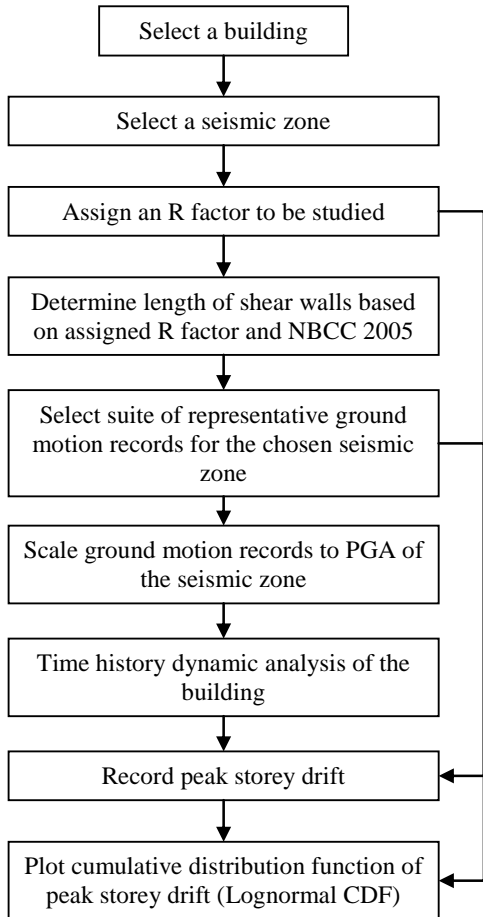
Select a building

Select a seismic zone

Assign an R factor to be studied

Determine length of shear walls based on assigned R factor and NBCC 2005

Select suite of representative ground motion records for the chosen seismic zone

Scale ground motion records to PGA of the seismic zone

Time history dynamic analysis of the building

Record peak storey drift

Plot cumulative distribution function of peak storey drift (Lognormal CDF)